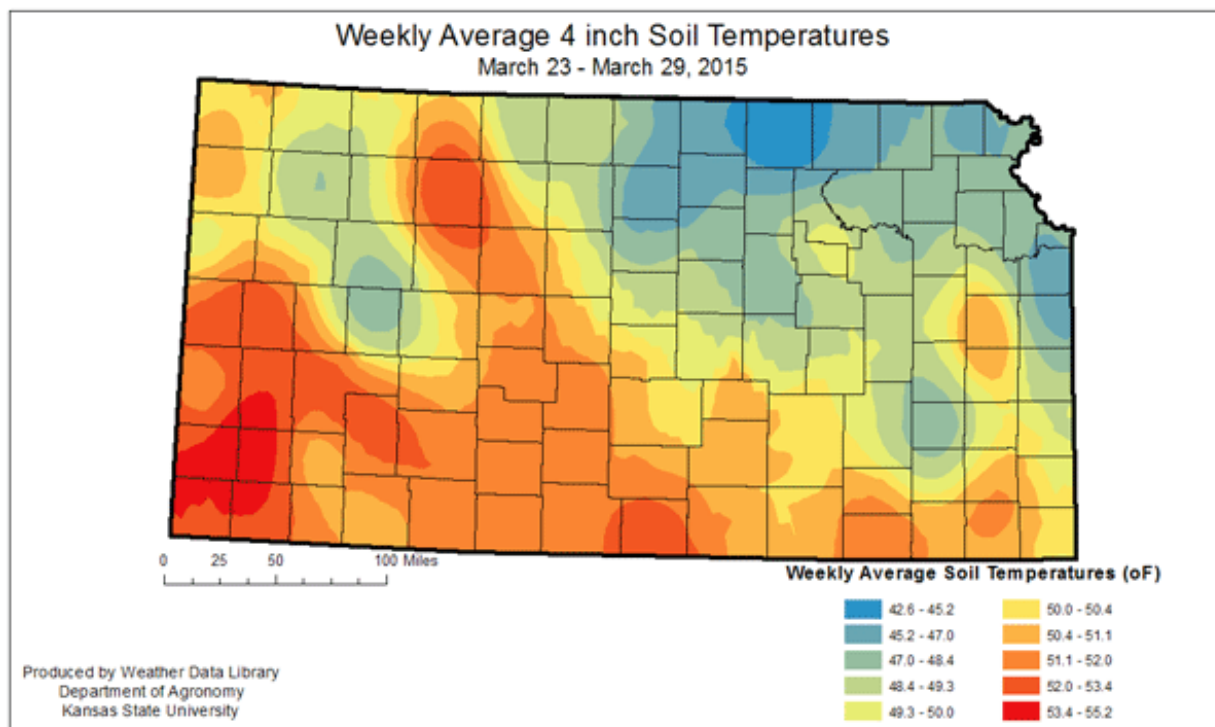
Weekly Average 4 inch Soil Temperatures
March 23 - March 29, 2015

0 25 50 100 Miles

Weekly Average Soil Temperatures (oF)

42.6 - 45.2
45.2 - 47.0
47.0 - 48.4
48.4 - 49.3
49.3 - 50.0
50.0 - 50.4
50.4 - 51.1
51.1 - 52.0
52.0 - 53.4
53.4 - 55.2

Produced by Weather Data Library
Department of Agronomy
Kansas State University